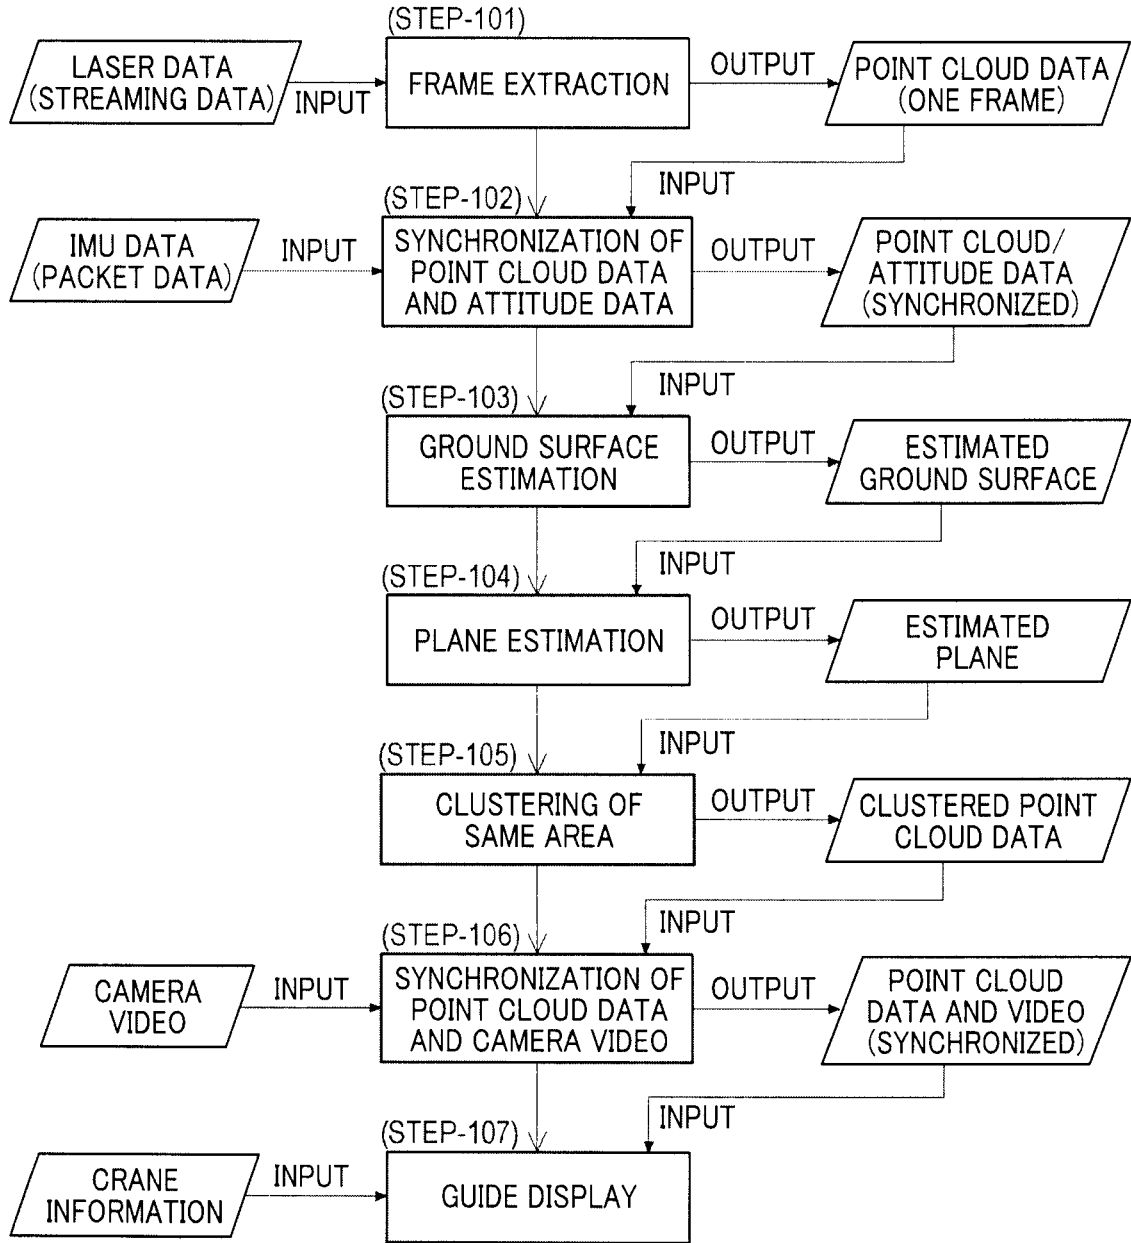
(STEP-101)

LASER DATA (STREAMING DATA)

INPUT

FRAME EXTRACTION

OUTPUT

POINT CLOUD DATA (ONE FRAME)

INPUT

(STEP-102)

IMU DATA (PACKET DATA)

INPUT

SYNCHRONIZATION OF POINT CLOUD DATA AND ATTITUDE DATA

OUTPUT

POINT CLOUD/ ATTITUDE DATA (SYNCHRONIZED)

INPUT

(STEP-103)

GROUND SURFACE ESTIMATION

OUTPUT

ESTIMATED GROUND SURFACE

INPUT

(STEP-104)

PLANE ESTIMATION

OUTPUT

ESTIMATED PLANE

INPUT

(STEP-105)

CLUSTERING OF SAME AREA

OUTPUT

CLUSTERED POINT CLOUD DATA

INPUT

(STEP-106)

CAMERA VIDEO

INPUT

SYNCHRONIZATION OF POINT CLOUD DATA AND CAMERA VIDEO

OUTPUT

POINT CLOUD DATA AND VIDEO (SYNCHRONIZED)

INPUT

(STEP-107)

CRANE INFORMATION

INPUT

GUIDE DISPLAY